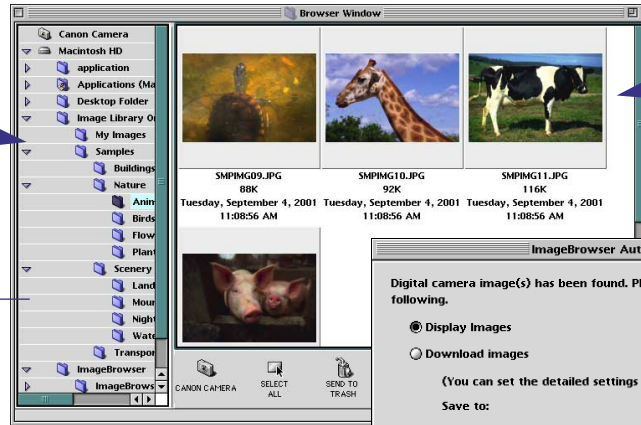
Browser Window

Canon Camera
Macintosh HD
application
Applications (Ma
Desktop Folder
Image Library 0
My Images
Samples
Buildings
Nature
Anim
Birds
Flow
Plant
Scenery
Land
Mour
Nigh
Wate
Transpor
ImageBrowser
ImageBrows

SMPIMG09.JPG
88K
Tuesday, September 4, 2001
11:08:56 AM

SMPIMG10.JPG
92K
Tuesday, September 4, 2001
11:08:56 AM

SMPIMG11.JPG
116K
Tuesday, September 4, 2001
11:08:56 AM

CANON CAMERA
SELECT ALL
SEND TO TRASH

ImageBrowser Aut

Digital camera image(s) has been found. Pl following.

Display Images

Download images

(You can set the detailed settings

Save to: